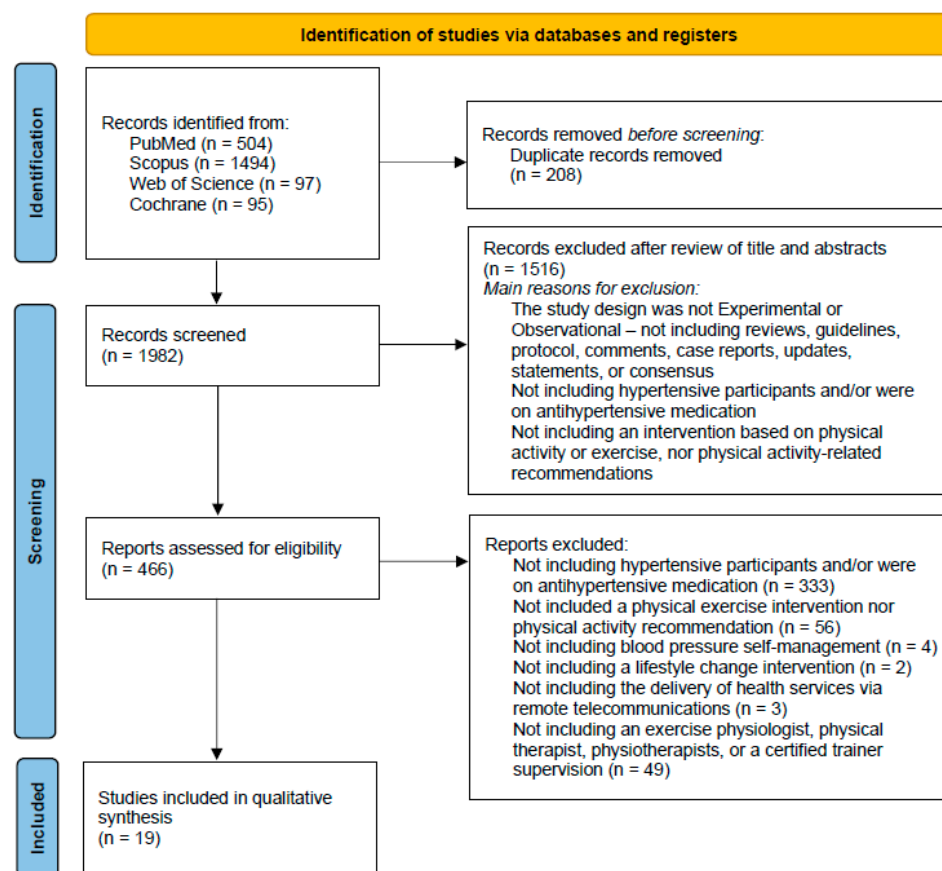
Identification of studies via databases and registers

Identification

Records identified from:
PubMed (n = 504)
Scopus (n = 1494)
Web of Science (n = 97)
Cochrane (n = 95)

Records removed *before screening*:
Duplicate records removed
(n = 208)

Screening

Records screened
(n = 1982)

Records excluded after review of title and abstracts
(n = 1516)
*Main reasons for exclusion:*
The study design was not Experimental or Observational – not including reviews, guidelines, protocol, comments, case reports, updates, statements, or consensus
Not including hypertensive participants and/or were on antihypertensive medication
Not including an intervention based on physical activity or exercise, nor physical activity-related recommendations

Reports assessed for eligibility
(n = 466)

Reports excluded:
Not including hypertensive participants and/or were on antihypertensive medication (n = 333)
Not included a physical exercise intervention nor physical activity recommendation (n = 56)
Not including blood pressure self-management (n = 4)
Not including a lifestyle change intervention (n = 2)
Not including the delivery of health services via remote telecommunications (n = 3)
Not including an exercise physiologist, physical therapist, physiotherapists, or a certified trainer supervision (n = 49)

Included

Studies included in qualitative synthesis
(n = 19)